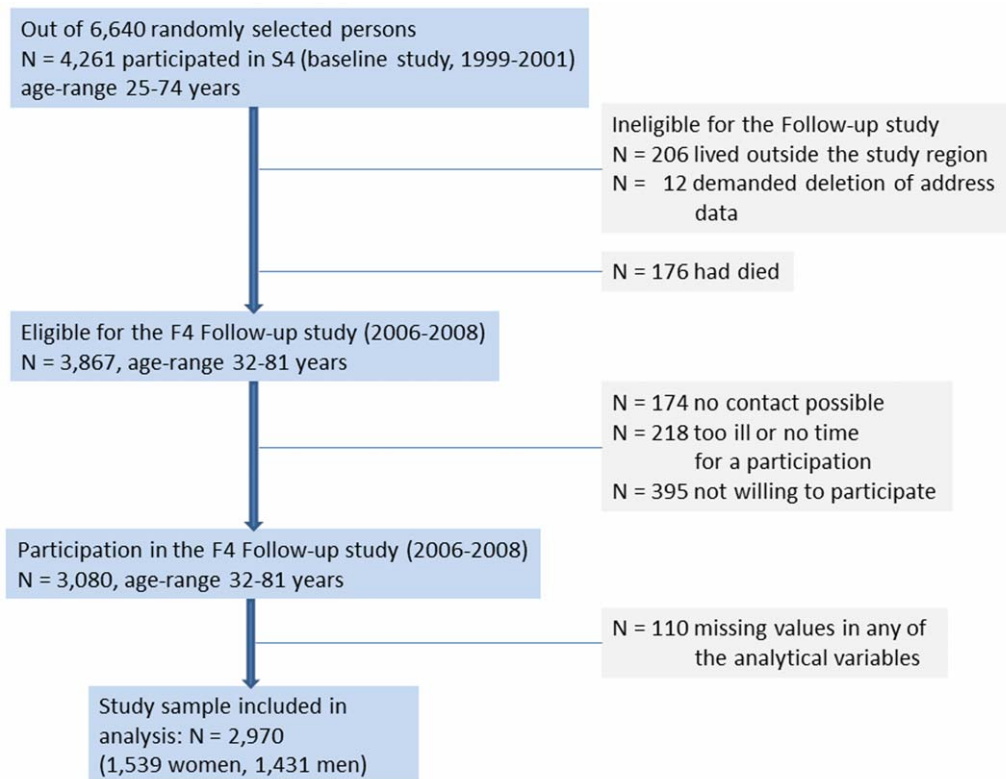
Out of 6,640 randomly selected persons
N = 4,261 participated in S4 (baseline study, 1999-2001)
age-range 25-74 years

Ineligible for the Follow-up study
N = 206 lived outside the study region
N = 12 demanded deletion of address data

N = 176 had died

Eligible for the F4 Follow-up study (2006-2008)
N = 3,867, age-range 32-81 years

N = 174 no contact possible
N = 218 too ill or no time for a participation
N = 395 not willing to participate

Participation in the F4 Follow-up study (2006-2008)
N = 3,080, age-range 32-81 years

N = 110 missing values in any of the analytical variables

Study sample included in analysis: N = 2,970
(1,539 women, 1,431 men)